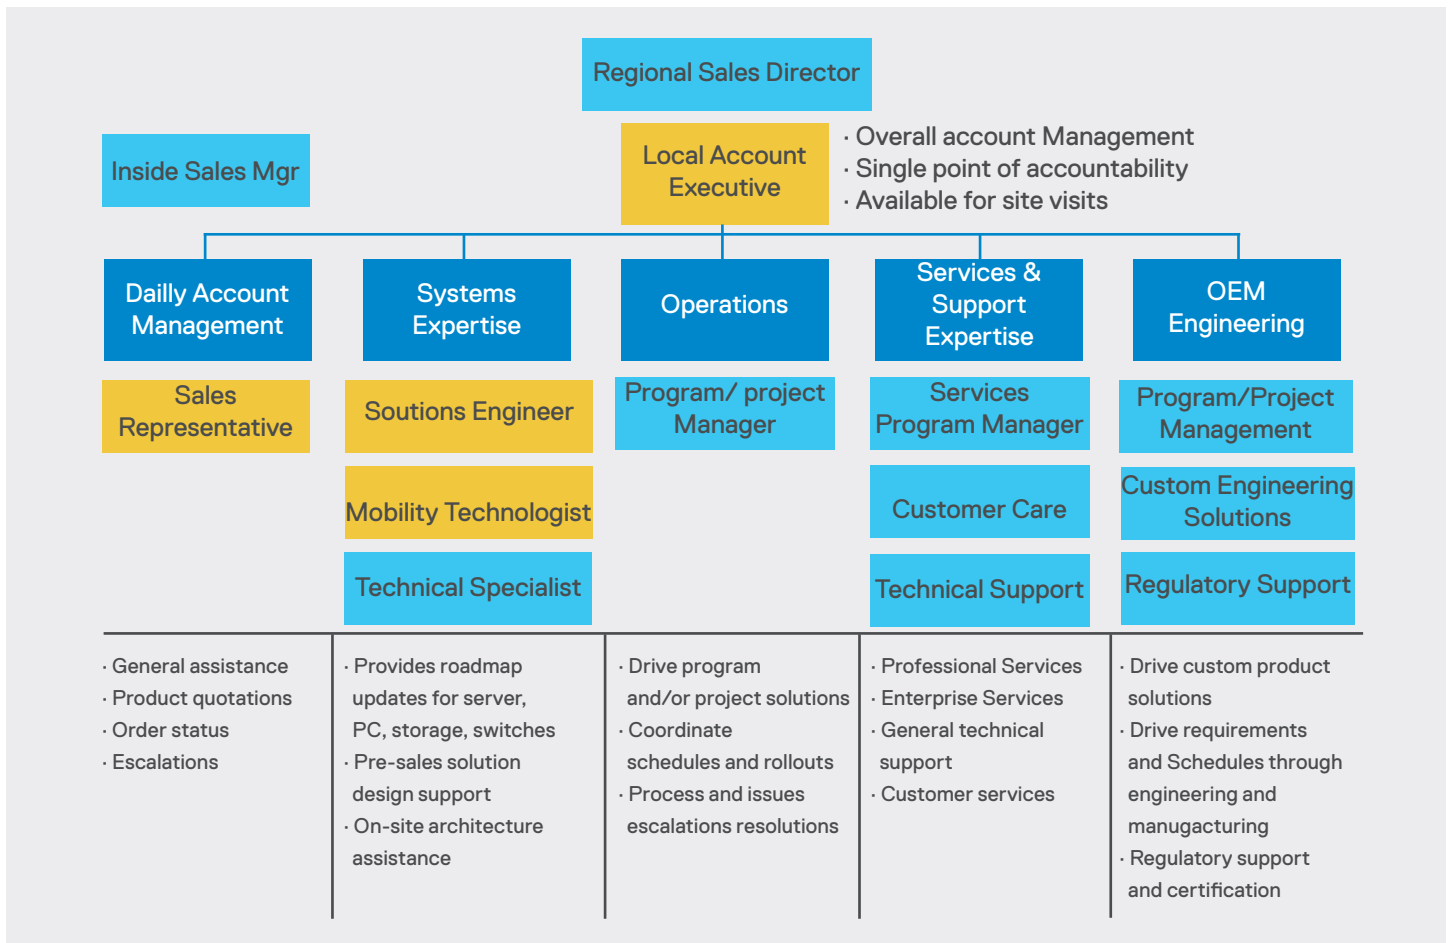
Regional Sales Director

Inside Sales Mgr

Local Account Executive

· Overall account Management
· Single point of accountability
· Available for site visits

Daily Account Management

Sales Representative

· General assistance
· Product quotations
· Order status
· Escalations

Systems Expertise

Soutions Engineer

Mobility Technologist

Technical Specialist

· Provides roadmap updates for server, PC, storage, switches
· Pre-sales solution design support
· On-site architecture assistance

Operations

Program/ project Manager

· Drive program and/or project solutions
· Coordinate schedules and rollouts
· Process and issues escalations resolutions

Services & Support Expertise

Services Program Manager

Customer Care

Technical Support

· Professional Services
· Enterprise Services
· General technical support
· Customer services

OEM Engineering

Program/Project Management

Custom Engineering Solutions

Regulatory Support

· Drive custom product solutions
· Drive requirements and Schedules through engineering and manugacturing
· Regulatory support and certification